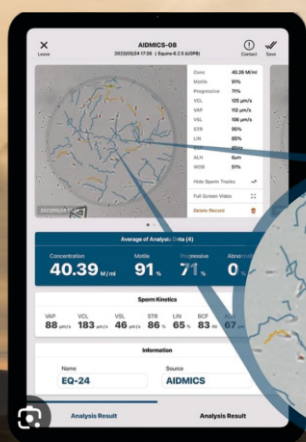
Leave

AIDMICS-08

2022/03/24 17:36 | Equine-8 2.5 (UDPS)

Contact

Save

| | |
|---|---|
| Conc | 40.39 M/ml |
| Motile | 91% |
| Progressive | 71% |
| VCL | 120 µm/s |
| VAP | 112 µm/s |
| VSL | 106 µm/s |
| STR | 95% |
| LIN | 91% |
| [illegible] | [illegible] |
| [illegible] | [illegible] |
| ALH | 6µm |
| WOB | 91% |

Hide Sperm Tracks

Full Screen Video

Delete Record

Average of Analysis Data (4)

Concentration 40.39 M/ml

Motile 91%

Progressive 71%

Abnormal 0

Sperm Kinetics

VAP 88 µm/s

VCL 183 µm/s

VSL 46 µm/s

STR 86%

LIN 65%

BCF 83 Hz

ALH 67

Information

Name

EQ-24

Source

AIDMICS

Analysis Result

Analysis Result